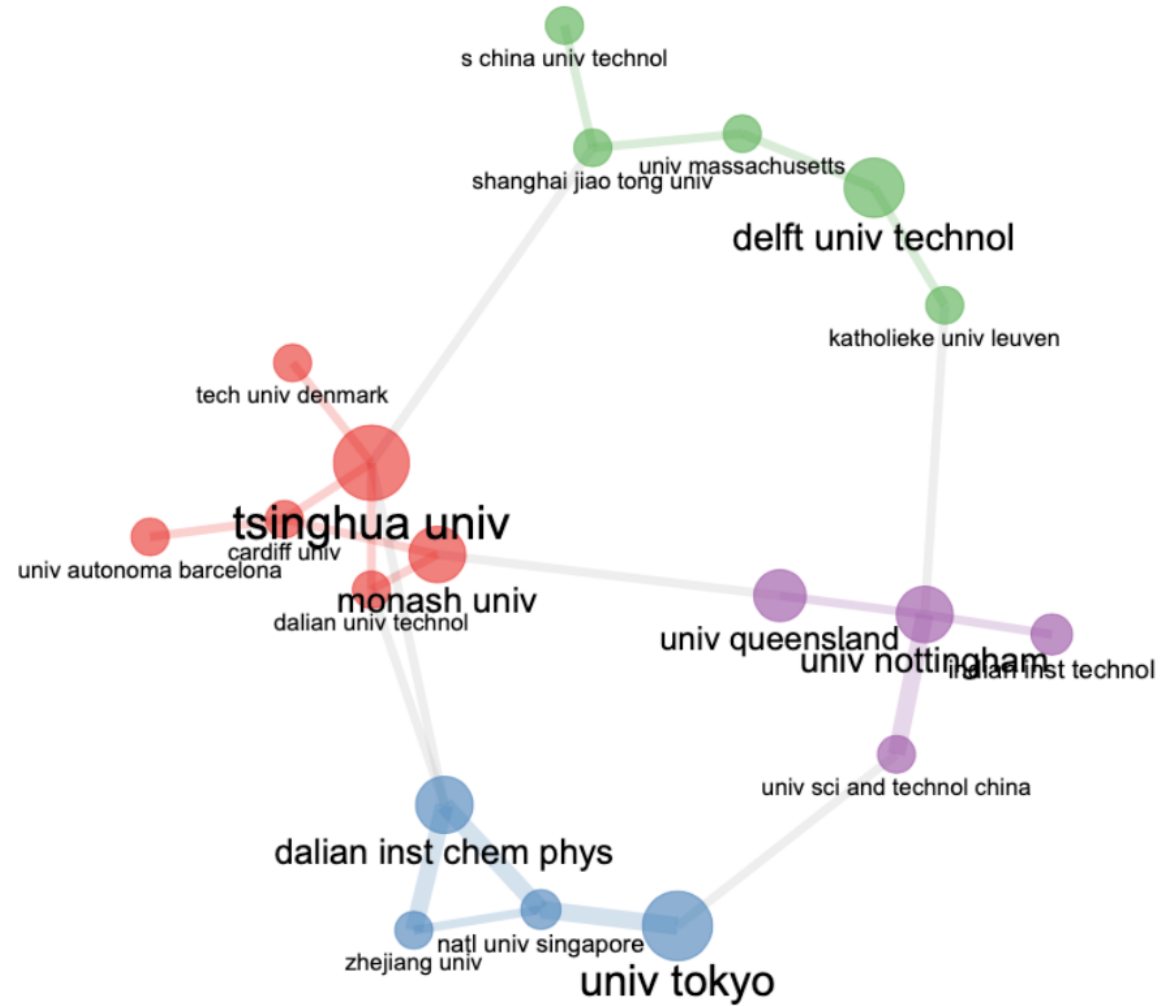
s china univ technol

shanghai jiao tong univ

univ massachusetts

delft univ technol

katholieke univ leuven

tech univ denmark

tsinghua univ

cardiff univ

univ autonoma barcelona

monash univ

dalian univ technol

univ queensland

univ nottingham

italian inst technol

univ sci and technol china

dalian inst chem phys

natl univ singapore

zhejiang univ

univ tokyo